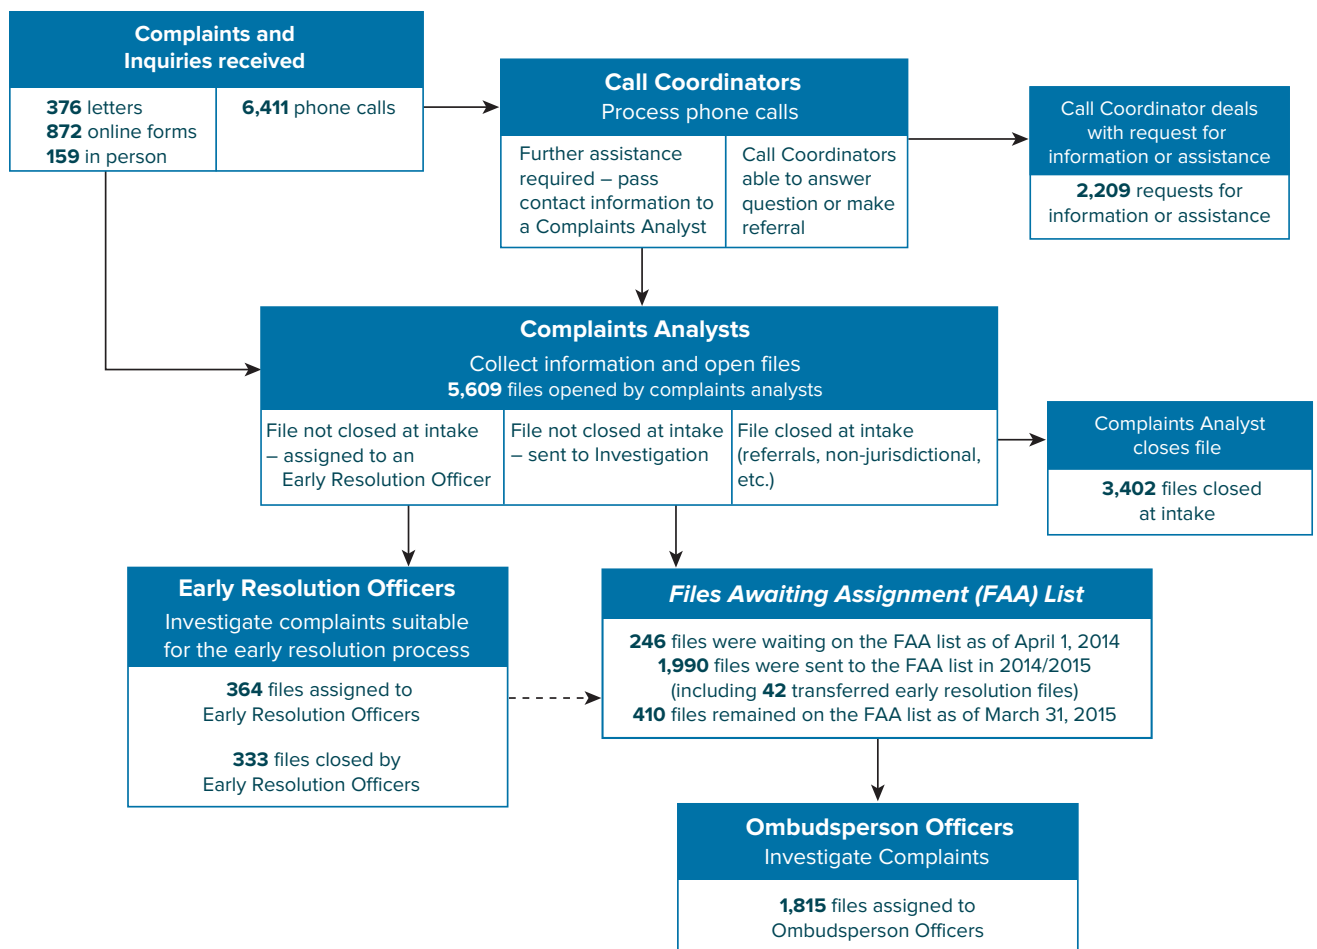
Complaints and Inquiries received

376 letters
872 online forms
159 in person

6,411 phone calls

Call Coordinators
Process phone calls

Further assistance required – pass contact information to a Complaints Analyst

Call Coordinators able to answer question or make referral

Call Coordinator deals with request for information or assistance

2,209 requests for information or assistance

Complaints Analysts
Collect information and open files
5,609 files opened by complaints analysts

File not closed at intake – assigned to an Early Resolution Officer

File not closed at intake – sent to Investigation

File closed at intake (referrals, non-jurisdictional, etc.)

Complaints Analyst closes file

3,402 files closed at intake

Early Resolution Officers
Investigate complaints suitable for the early resolution process

364 files assigned to Early Resolution Officers

333 files closed by Early Resolution Officers

Files Awaiting Assignment (FAA) List

246 files were waiting on the FAA list as of April 1, 2014
1,990 files were sent to the FAA list in 2014/2015
(including 42 transferred early resolution files)
410 files remained on the FAA list as of March 31, 2015

Ombudsperson Officers
Investigate Complaints

1,815 files assigned to Ombudsperson Officers